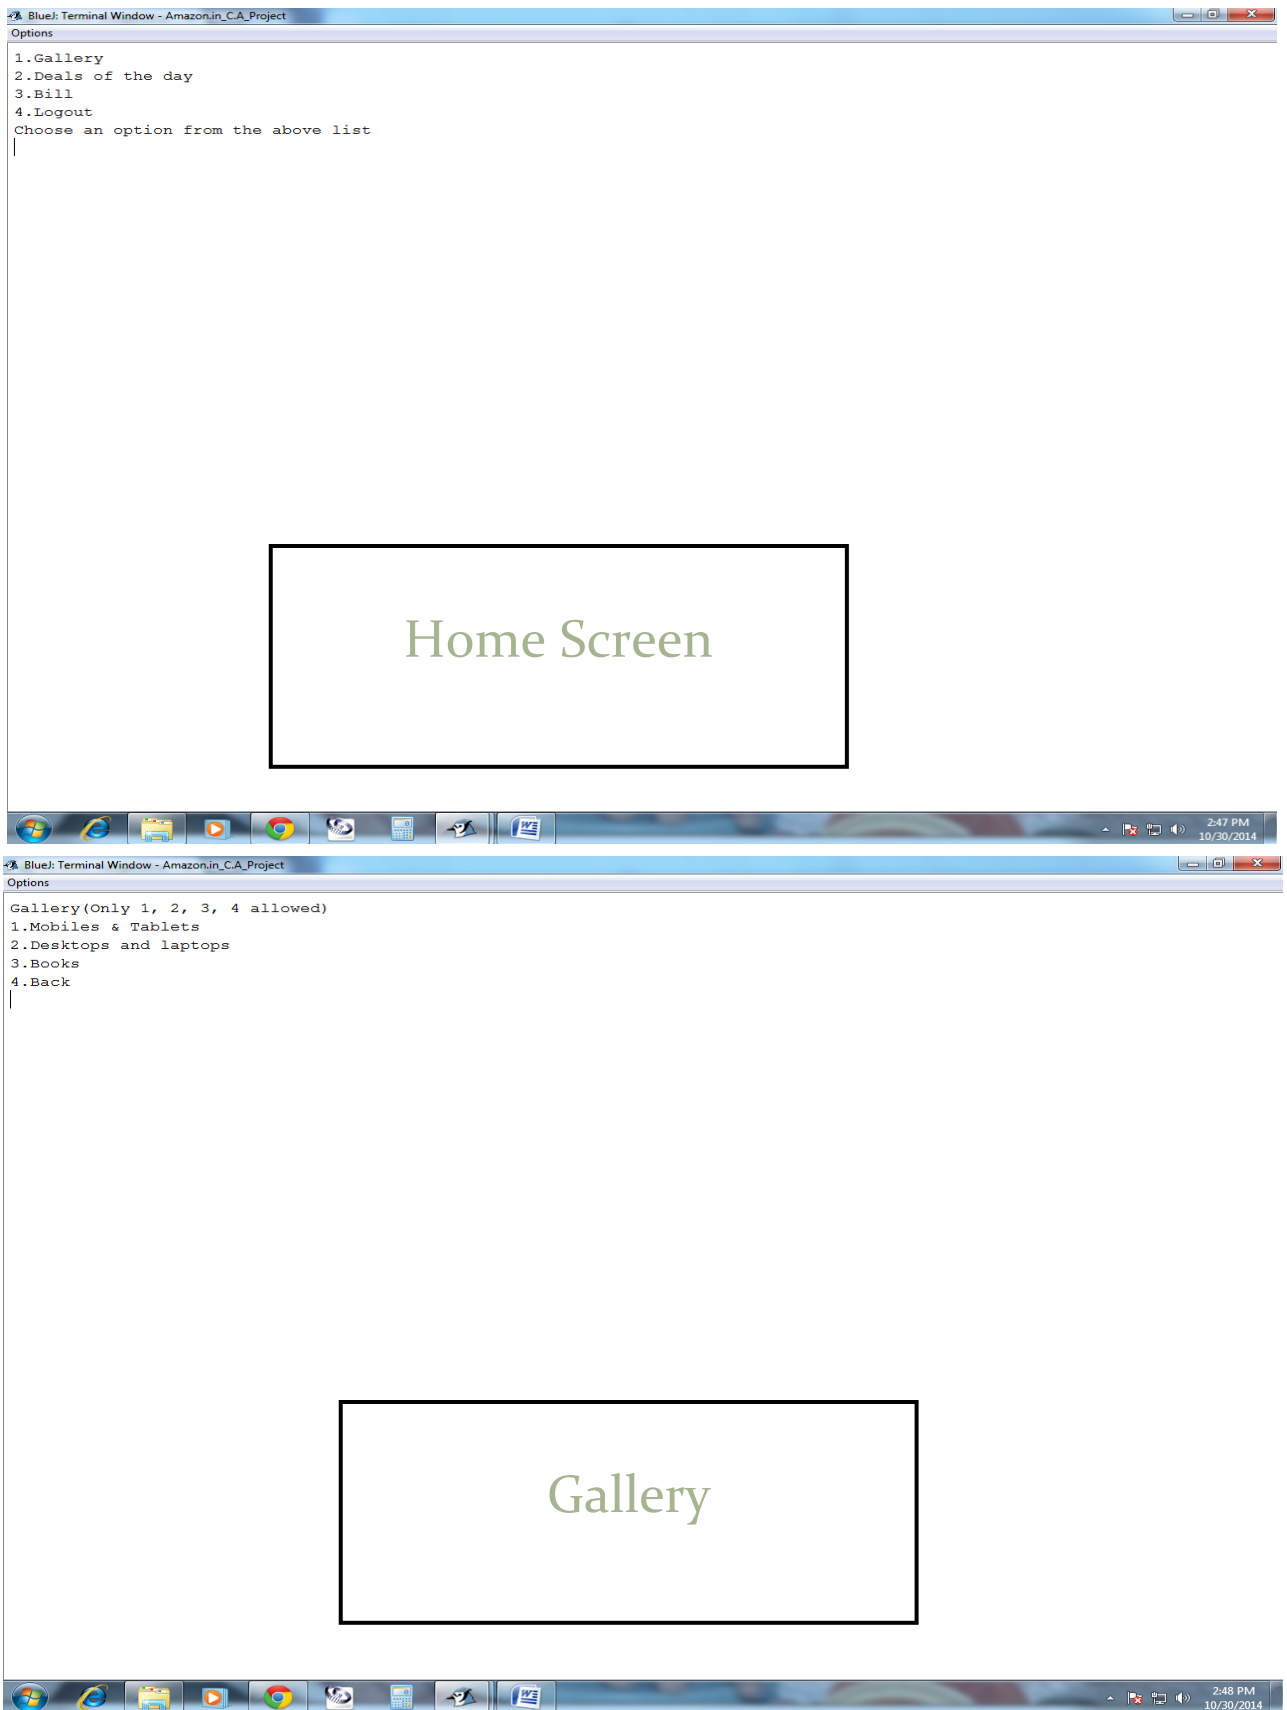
BlueJ: Terminal Window - Amazon.in_C.A_Project

Options

1.Gallery
2.Deals of the day
3.Bill
4.Logout
Choose an option from the above list

Home Screen

2:47 PM
10/30/2014

BlueJ: Terminal Window - Amazon.in_C.A_Project

Options

Gallery(Only 1, 2, 3, 4 allowed)
1.Mobiles & Tablets
2.Desktops and laptops
3.Books
4.Back

Gallery

2:48 PM
10/30/2014